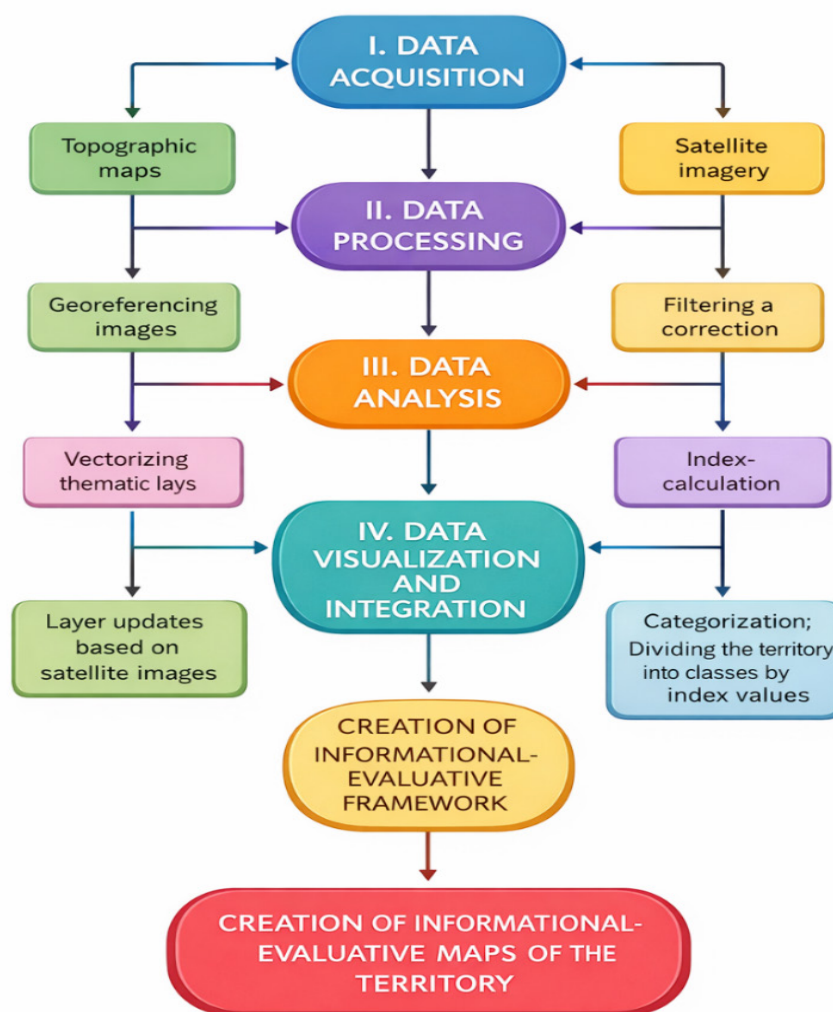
I. DATA ACQUISITION

Topographic maps

Satellite imagery

II. DATA PROCESSING

Georeferencing images

Filtering a correction

III. DATA ANALYSIS

Vectorizing thematic lays

Index-calculation

IV. DATA VISUALIZATION AND INTEGRATION

Layer updates based on satellite images

Categorization; Dividing the territory into classes by index values

CREATION OF INFORMATIONAL-EVALUATIVE FRAMEWORK

CREATION OF INFORMATIONAL-EVALUATIVE MAPS OF THE TERRITORY